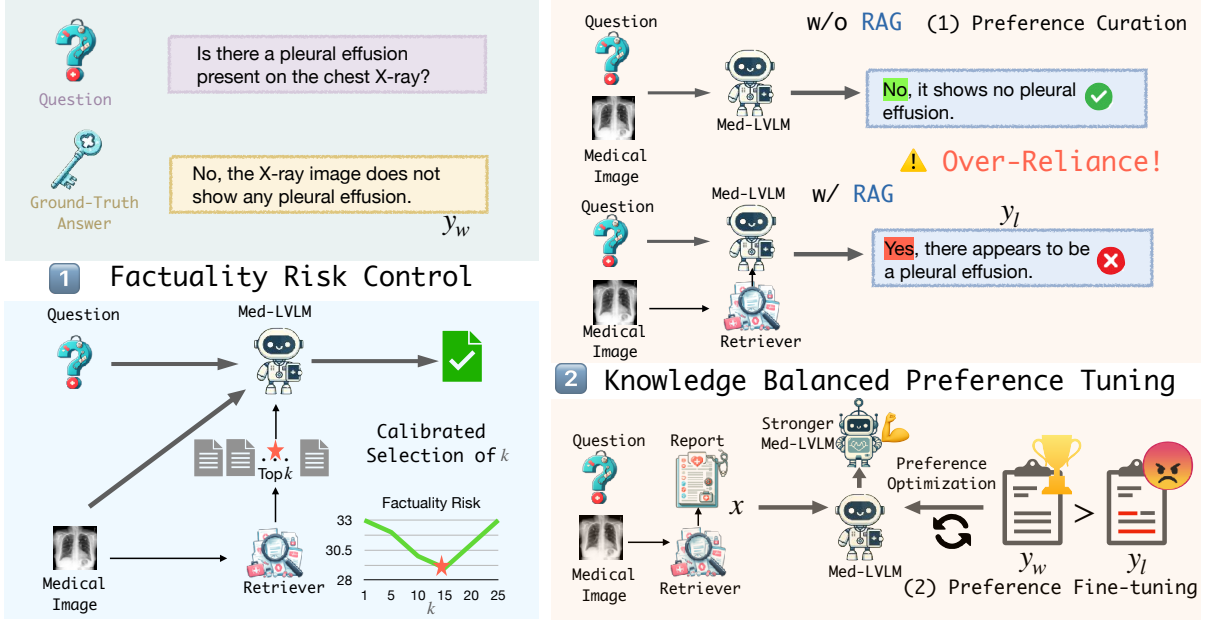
Question

Is there a pleural effusion present on the chest X-ray?

Ground-Truth Answer

No, the X-ray image does not show any pleural effusion.

$y_w$

1 Factuality Risk Control

Question

Med-LVLM

Top$k$

Calibrated Selection of $k$

Factuality Risk

33

30.5

28

1 5 10 15 20 25

$k$

Medical Image

Retriever

Question

w/o RAG (1) Preference Curation

Med-LVLM

No, it shows no pleural effusion.

Medical Image

⚠ Over-Reliance!

Med-LVLM

w/ RAG

Question

$y_l$

Yes, there appears to be a pleural effusion.

Medical Image

Retriever

2 Knowledge Balanced Preference Tuning

Question

Report

Stronger Med-LVLM

Preference Optimization

$x$

>

Medical Image

Retriever

Med-LVLM

$y_w$

$y_l$

(2) Preference Fine-tuning